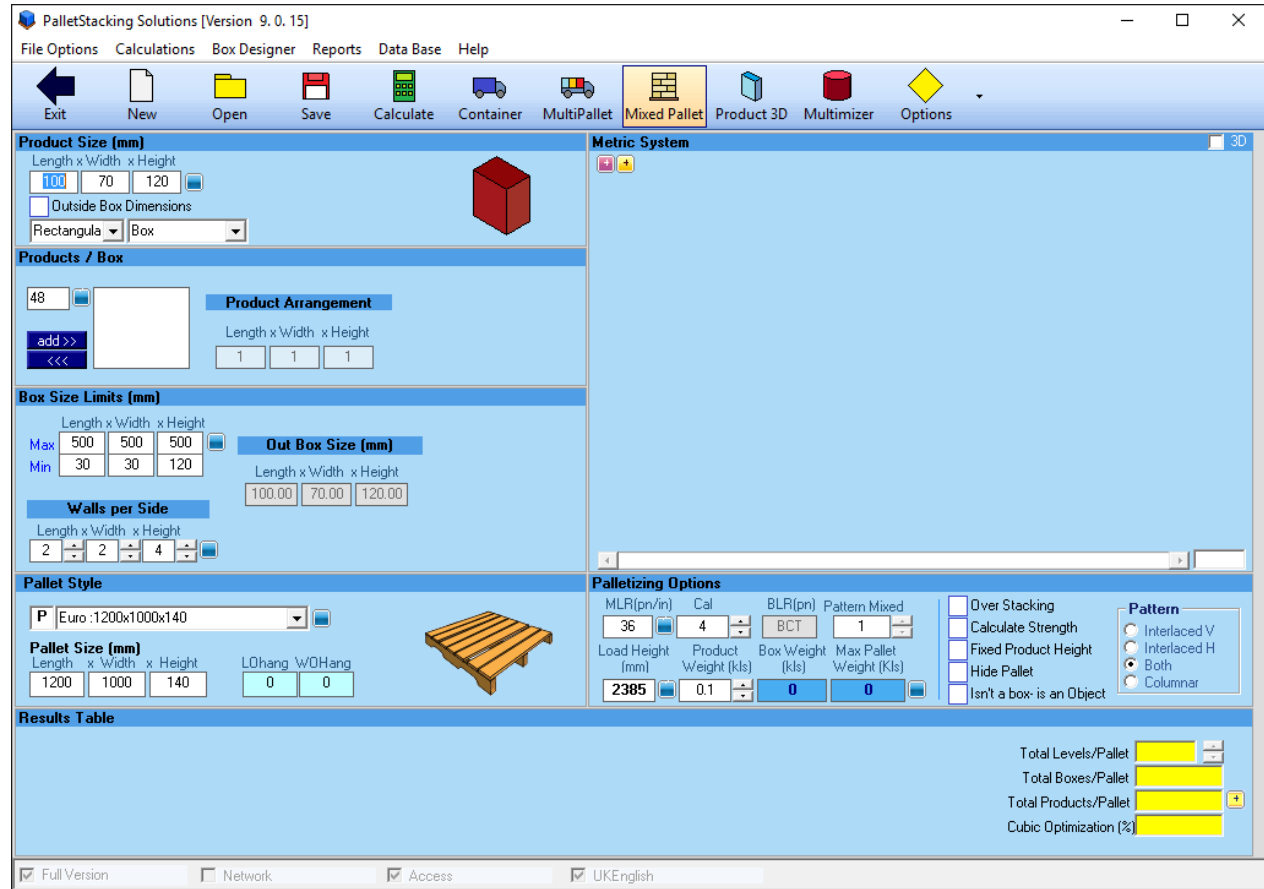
PalletStacking Solutions [Version 9. 0. 15]

File Options Calculations Box Designer Reports Data Base Help

Exit New Open Save Calculate Container MultiPallet Mixed Pallet Product 3D Multimizer Options

Product Size (mm)
Length x Width x Height
100 70 120
Outside Box Dimensions
Rectangula Box

Products / Box
48
add >>
<<<
Product Arrangement
Length x Width x Height
1 1 1

Box Size Limits (mm)
Length x Width x Height
Max 500 500 500
Min 30 30 120
Out Box Size (mm)
Length x Width x Height
100.00 70.00 120.00
Walls per Side
Length x Width x Height
2 2 4

Pallet Style
P Euro :1200x1000x140
Pallet Size (mm)
Length x Width x Height
1200 1000 140
LOhang WOHang
0 0

Metric System
3D

Palletizing Options
MLR(pn/in) Cal BLR(pn) Pattern Mixed
36 4 BCT 1
Load Height (mm) Product Weight (kls) Box Weight (kls) Max Pallet Weight (Kls)
2385 0.1 0 0
Over Stacking
Calculate Strength
Fixed Product Height
Hide Pallet
Isn't a box- is an Object
Pattern
Interlaced V
Interlaced H
Both
Columnar

Results Table
Total Levels/Pallet
Total Boxes/Pallet
Total Products/Pallet
Cubic Optimization (%)

Full Version Network Access UKEnglish